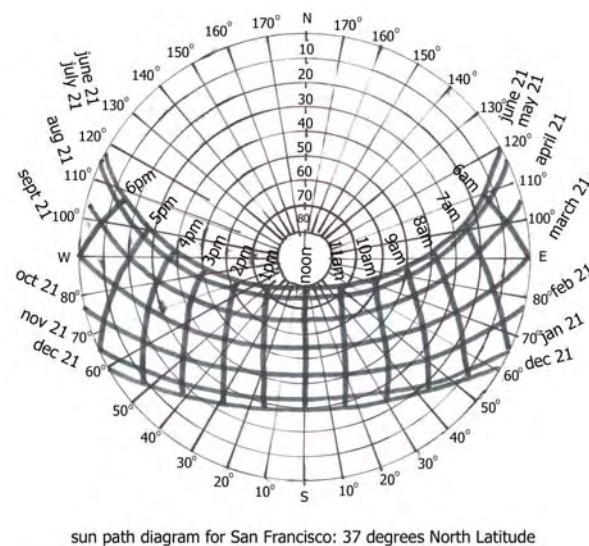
N
170° 170°
160° 160°
150° 150°
140° 140°
130° 130°
120° 120°
110° 110°
100° 100°
10
20
30
40
50
60
70
80

june 21
july 21
aug 21
sept 21
june 21
may 21
april 21
march 21

6pm
5pm
4pm
3pm
2pm
1pm
noon
11am
10am
9am
8am
7am
6am

W
E

oct 21
80°
nov 21
70°
dec 21
60°
feb 21
80°
jan 21
70°
dec 21
60°

50° 50°
40° 40°
30° 30°
20° 20°
10° 10°
S

sun path diagram for San Francisco: 37 degrees North Latitude